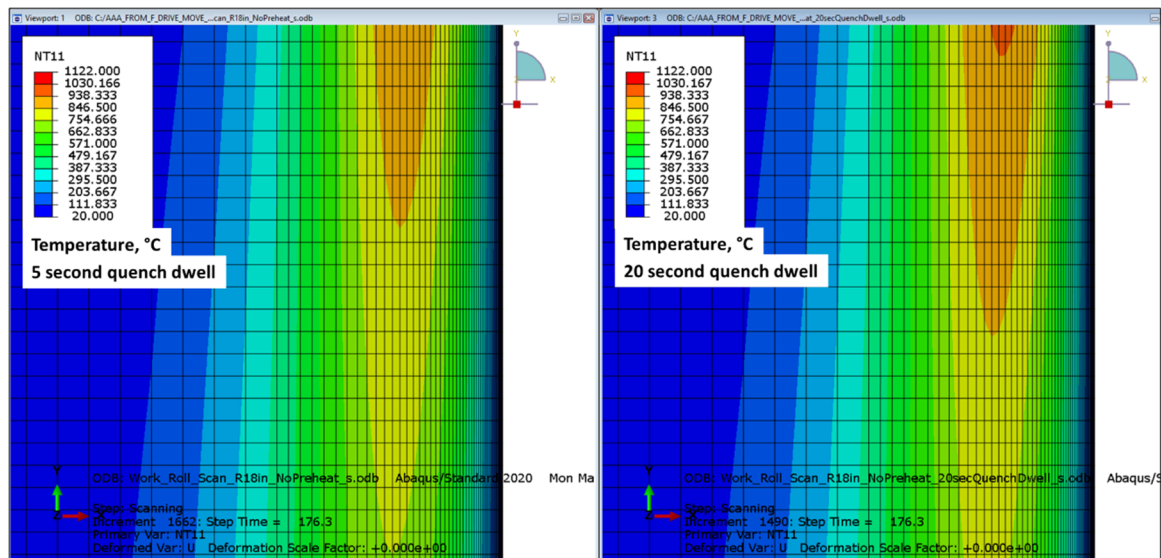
Viewport: 1 ODB: C:/AAA_FROM_F_DRIVE_MOVE_...can_R18in_NoPreheat_s.odb

NT11
1122.000
1030.166
938.333
846.500
754.666
662.833
571.000
479.167
387.333
295.500
203.667
111.833
20.000

Temperature, °C
5 second quench dwell

Y
X
Z

ODB: Work_Roll_Scan_R18in_NoPreheat_s.odb Abaqus/Standard 2020 Mon Ma
Step: Scanning
Increment 1662: Step Time = 176.3
Primary Var: NT11
Deformed Var: U Deformation Scale Factor: +0.000e+00

Viewport: 3 ODB: C:/AAA_FROM_F_DRIVE_MOVE_...at_20secQuenchDwell_s.odb

NT11
1122.000
1030.167
938.333
846.500
754.667
662.833
571.000
479.167
387.333
295.500
203.667
111.833
20.000

Temperature, °C
20 second quench dwell

Y
X
Z

ODB: Work_Roll_Scan_R18in_NoPreheat_20secQuenchDwell_s.odb Abaqus/S
Step: Scanning
Increment 1490: Step Time = 176.3
Primary Var: NT11
Deformed Var: U Deformation Scale Factor: +0.000e+00